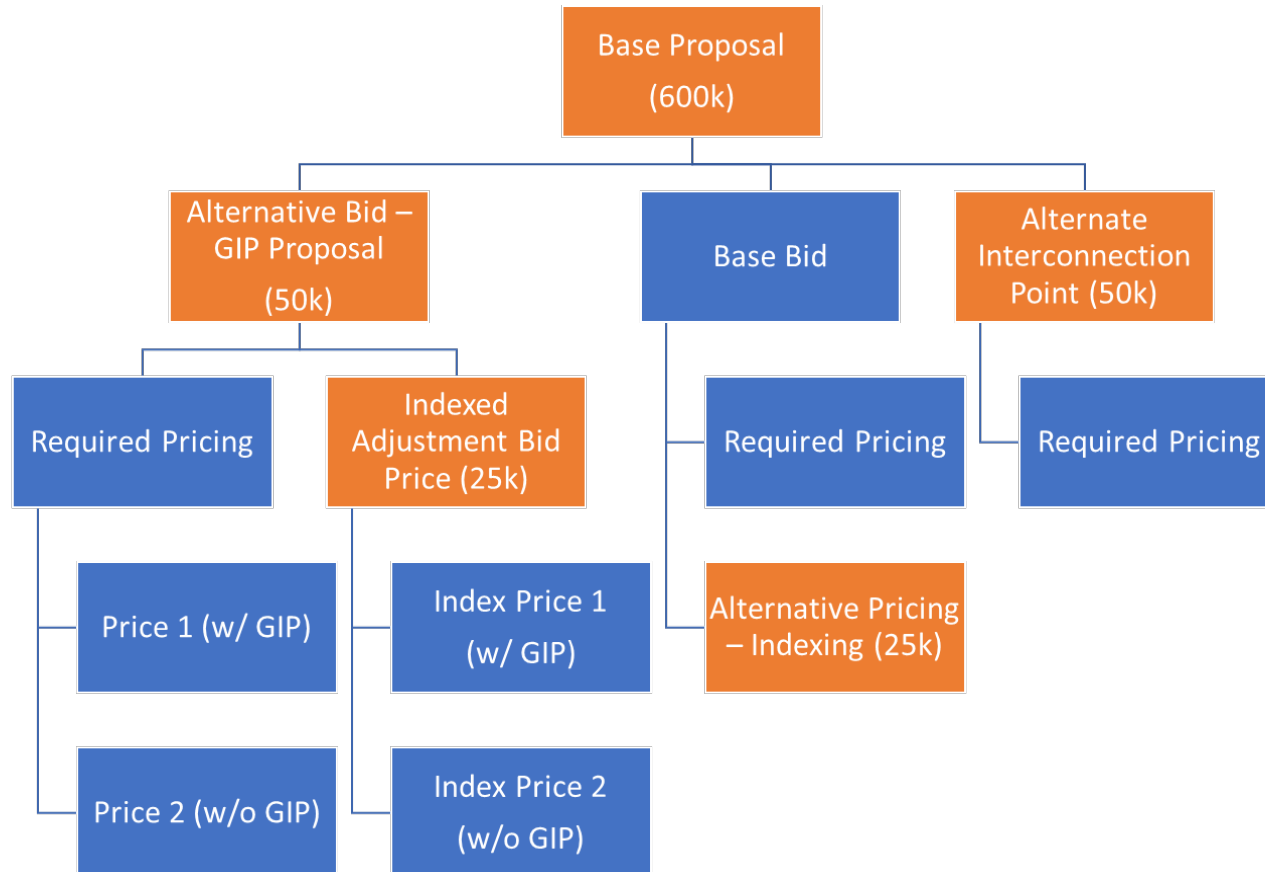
Base Proposal
(600k)

Alternative Bid – GIP Proposal
(50k)

Base Bid

Alternate Interconnection Point (50k)

Required Pricing

Indexed Adjustment Bid Price (25k)

Required Pricing

Required Pricing

Price 1 (w/ GIP)

Index Price 1 (w/ GIP)

Alternative Pricing – Indexing (25k)

Price 2 (w/o GIP)

Index Price 2 (w/o GIP)